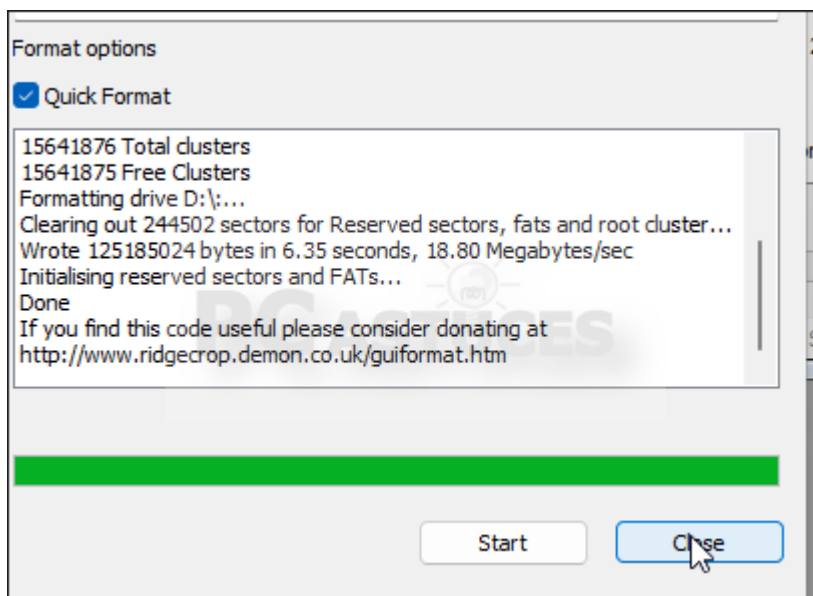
Format options

Quick Format

15641876 Total clusters
15641875 Free Clusters
Formatting drive D:\:...
Clearing out 244502 sectors for Reserved sectors, fats and root cluster...
Wrote 125185024 bytes in 6.35 seconds, 18.80 Megabytes/sec
Initialising reserved sectors and FATs...
Done
If you find this code useful please consider donating at
http://www.ridgecrop.demon.co.uk/guiformat.htm

PC ASTUCES

Start

Close